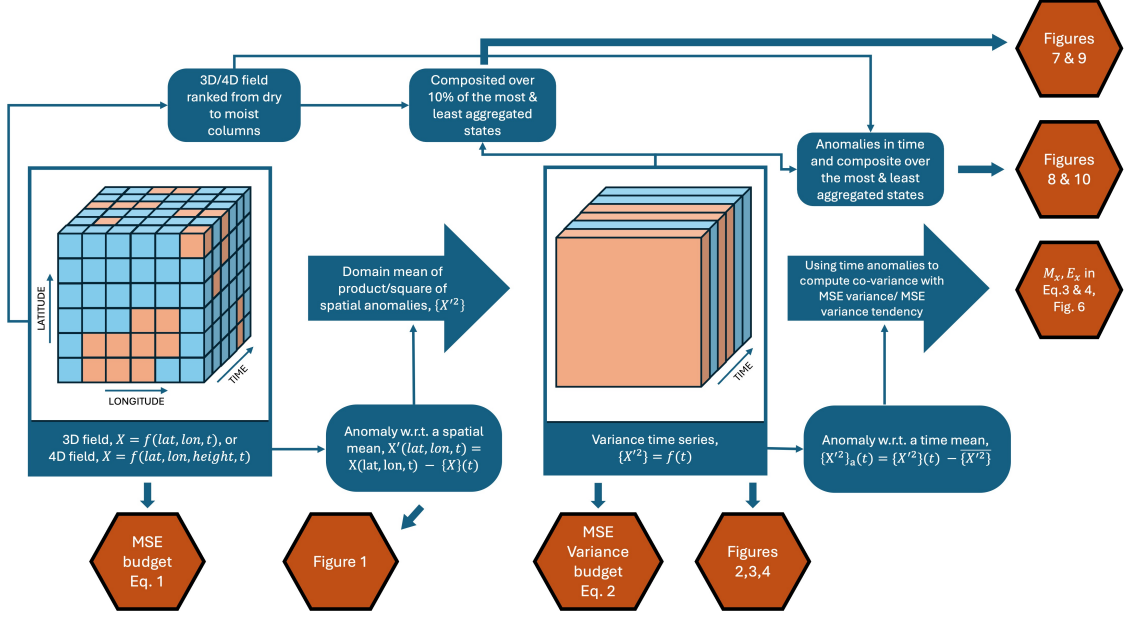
3D/4D field ranked from dry to moist columns

Composited over 10% of the most & least aggregated states

Figures 7 & 9

Anomalies in time and composite over the most & least aggregated states

Figures 8 & 10

LATITUDE

LONGITUDE

TIME

3D field, $X = f(lat, lon, t)$, or 4D field, $X = f(lat, lon, height, t)$

Domain mean of product/square of spatial anomalies, $\{X'^2\}$

Anomaly w.r.t. a spatial mean, $X'(lat, lon, t) = X(lat, lon, t) - \{X\}(t)$

TIME

Variance time series, $\{X'^2\} = f(t)$

Using time anomalies to compute co-variance with MSE variance/ MSE variance tendency

$M_x$, $E_x$ in Eq.3 & 4, Fig. 6

Anomaly w.r.t. a time mean, $\{X'^2\}_a(t) = \{X'^2\}(t) - \overline{\{X'^2\}}$

MSE budget Eq. 1

Figure 1

MSE Variance budget Eq. 2

Figures 2,3,4